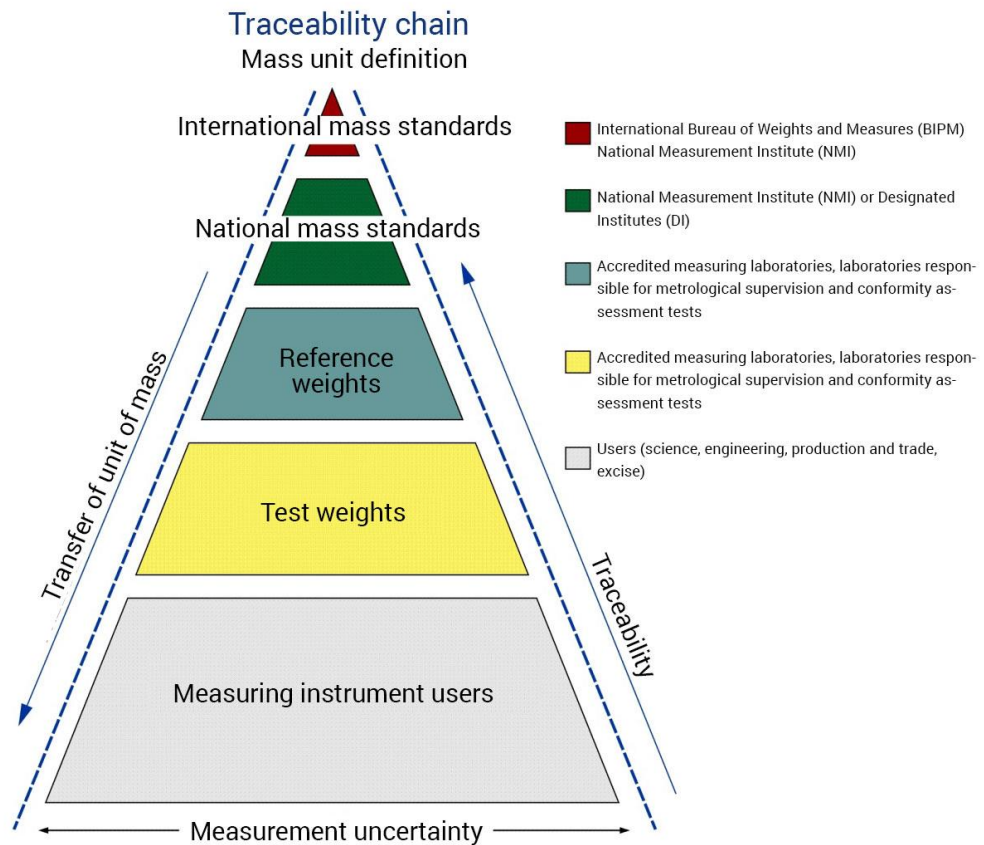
Traceability chain

Mass unit definition

International mass standards

National mass standards

Reference weights

Test weights

Measuring instrument users

Transfer of unit of mass

Traceability

Measurement uncertainty

International Bureau of Weights and Measures (BIPM) National Measurement Institute (NMI)

National Measurement Institute (NMI) or Designated Institutes (DI)

Accredited measuring laboratories, laboratories responsible for metrological supervision and conformity assessment tests

Accredited measuring laboratories, laboratories responsible for metrological supervision and conformity assessment tests

Users (science, engineering, production and trade, excise)